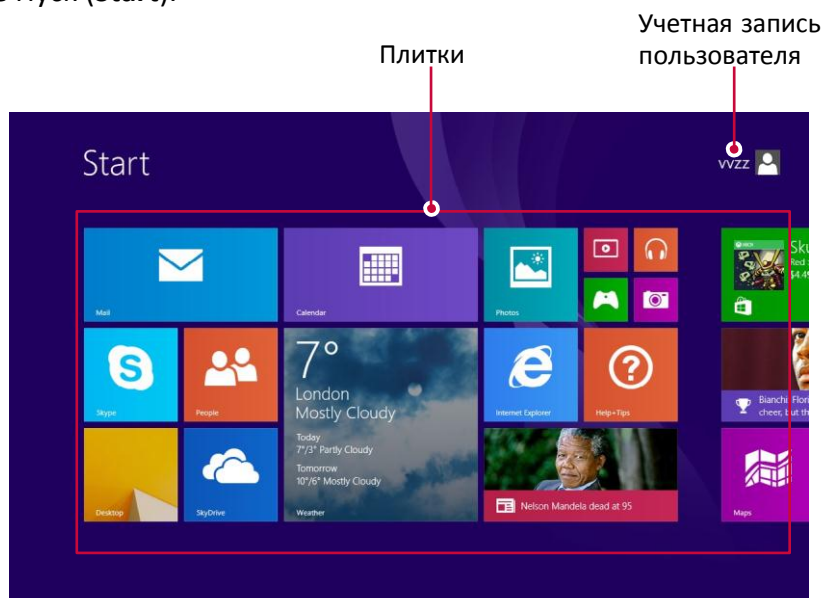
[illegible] Пуск (Start).

Учетная запись пользователя

Плитки

Start

VVZZ

Mail

Calendar

Photos

Sku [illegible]

Skype

People

7°
London
Mostly Cloudy

Today
7°/3° Partly Cloudy

Tomorrow
10°/6° Mostly Cloudy

Weather

Internet Explorer

Help+Tips

Bianchi Flor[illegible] cheer, but th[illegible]

Desktop

SkyDrive

Nelson Mandela dead at 95

Maps